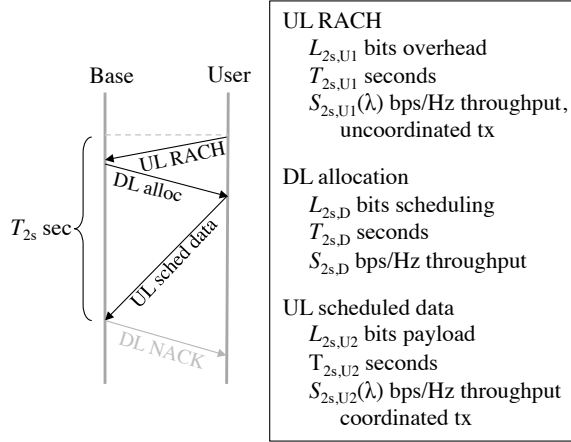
Base

User

UL RACH

DL alloc

UL sched data

DL NACK

$T_{2s}$ sec

UL RACH
$L_{2s,U1}$ bits overhead
$T_{2s,U1}$ seconds
$S_{2s,U1}(\lambda)$ bps/Hz throughput, uncoordinated tx

DL allocation
$L_{2s,D}$ bits scheduling
$T_{2s,D}$ seconds
$S_{2s,D}$ bps/Hz throughput

UL scheduled data
$L_{2s,U2}$ bits payload
$T_{2s,U2}$ seconds
$S_{2s,U2}(\lambda)$ bps/Hz throughput coordinated tx